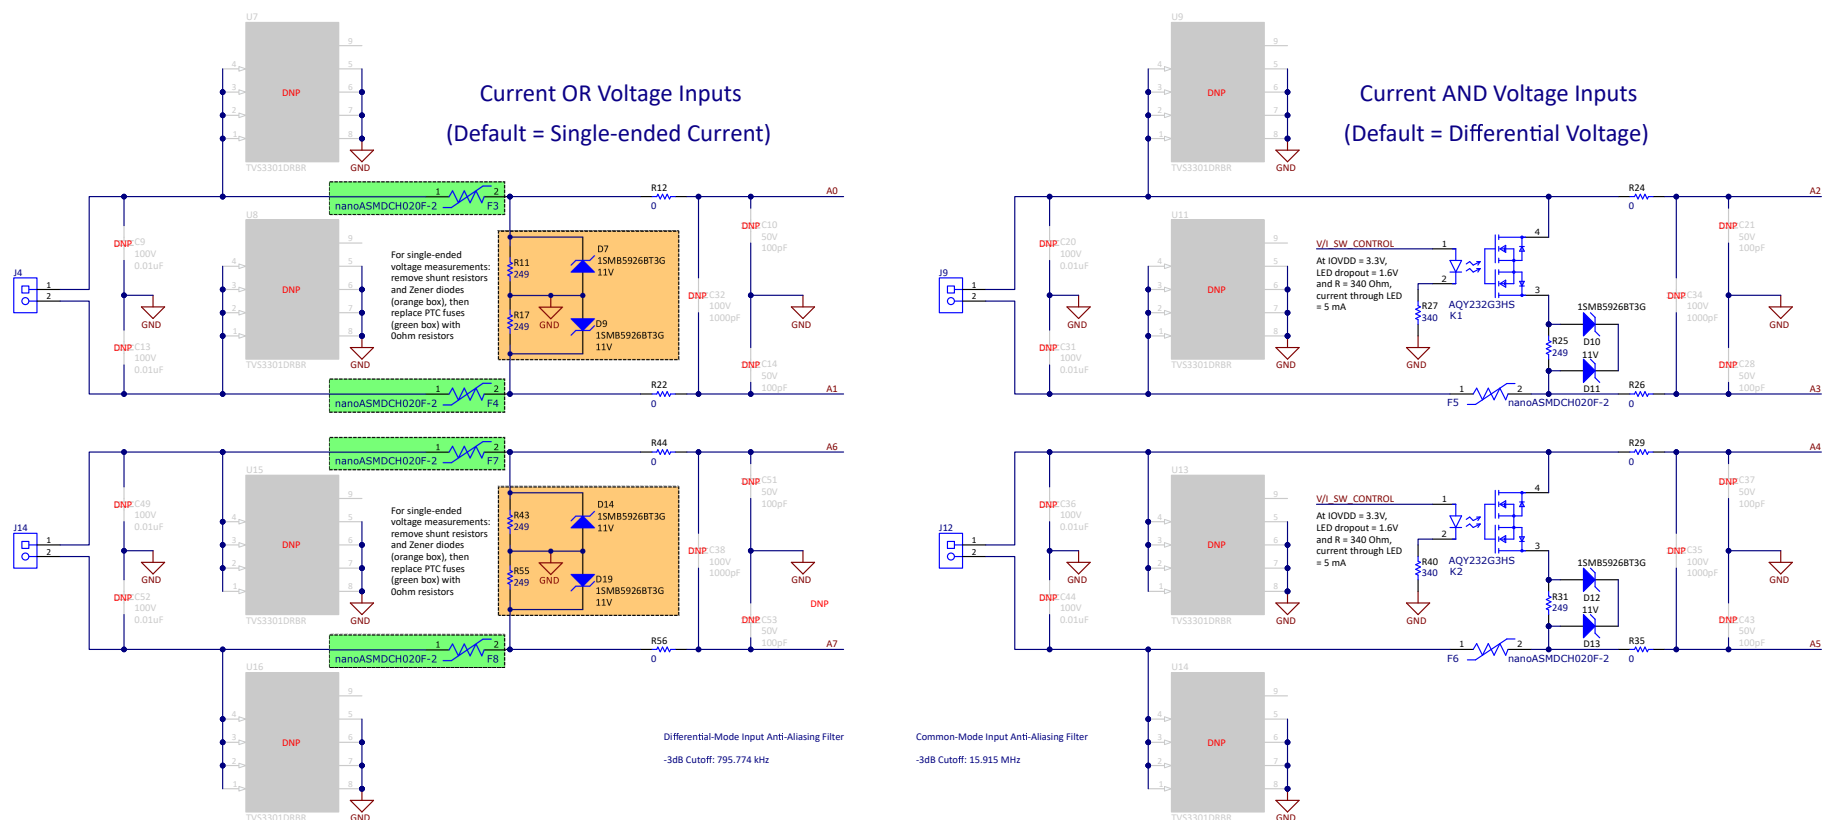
Current OR Voltage Inputs
(Default = Single-ended Current)

Current AND Voltage Inputs
(Default = Differential Voltage)

U7
DNP
TVS3301DRBR
GND
4 3 2 1 9 5 6 7 8

nanoASMDCH020F-2 F3
1 2
R12
0
A0

U8
DNP
TVS3301DRBR
GND

DNP C9 100V 0.01uF
DNP C13 100V 0.01uF
J4
1 2
GND

For single-ended voltage measurements: remove shunt resistors and Zener diodes (orange box), then replace PTC fuses (green box) with 0ohm resistors

R11 249
R17 249
GND
D7 1SMB5926BT3G 11V
D9 1SMB5926BT3G 11V

DNP C10 50V 100pF
DNP C32 100V 1000pF
DNP C14 50V 100pF
GND

nanoASMDCH020F-2 F4
R22 0
A1

nanoASMDCH020F-2 F7
R44 0
A6

U15
DNP
TVS3301DRBR
GND

DNP C49 100V 0.01uF
DNP C52 100V 0.01uF
J14
1 2
GND

For single-ended voltage measurements: remove shunt resistors and Zener diodes (orange box), then replace PTC fuses (green box) with 0ohm resistors

R43 249
R55 249
GND
D14 1SMB5926BT3G 11V
D19 1SMB5926BT3G 11V

DNP C51 50V 100pF
DNP C38 100V 1000pF
DNP C53 50V 100pF
GND
DNP

nanoASMDCH020F-2 F8
R56 0
A7

U16
DNP
TVS3301DRBR
GND

Differential-Mode Input Anti-Aliasing Filter
-3dB Cutoff: 795.774 kHz

Common-Mode Input Anti-Aliasing Filter
-3dB Cutoff: 15.915 MHz

U9
DNP
TVS3301DRBR
GND

R24 0
A2

U11
DNP
TVS3301DRBR
GND
DNP C20 100V 0.01uF
DNP C31 100V 0.01uF
J9
1 2
GND

V/I_SW_CONTROL
At IOVDD = 3.3V, LED dropout = 1.6V and R = 340 Ohm, current through LED = 5 mA
R27 340
AQY232G3HS K1
GND
1 2 3 4
1SMB5926BT3G
D10 11V
R25 249
D11
DNP C21 50V 100pF
DNP C34 100V 1000pF
DNP C28 50V 100pF
GND
1 2
F5 nanoASMDCH020F-2
R26 0
A3

R29 0
A4

U13
DNP
TVS3301DRBR
GND
DNP C36 100V 0.01uF
DNP C44 100V 0.01uF
J12
1 2
GND

V/I_SW_CONTROL
At IOVDD = 3.3V, LED dropout = 1.6V and R = 340 Ohm, current through LED = 5 mA
R40 340
AQY232G3HS K2
GND
1SMB5926BT3G
D12 11V
R31 249
D13
DNP C37 50V 100pF
DNP C35 100V 1000pF
DNP C43 50V 100pF
GND
F6 nanoASMDCH020F-2
R35 0
A5

U14
DNP
TVS3301DRBR
GND